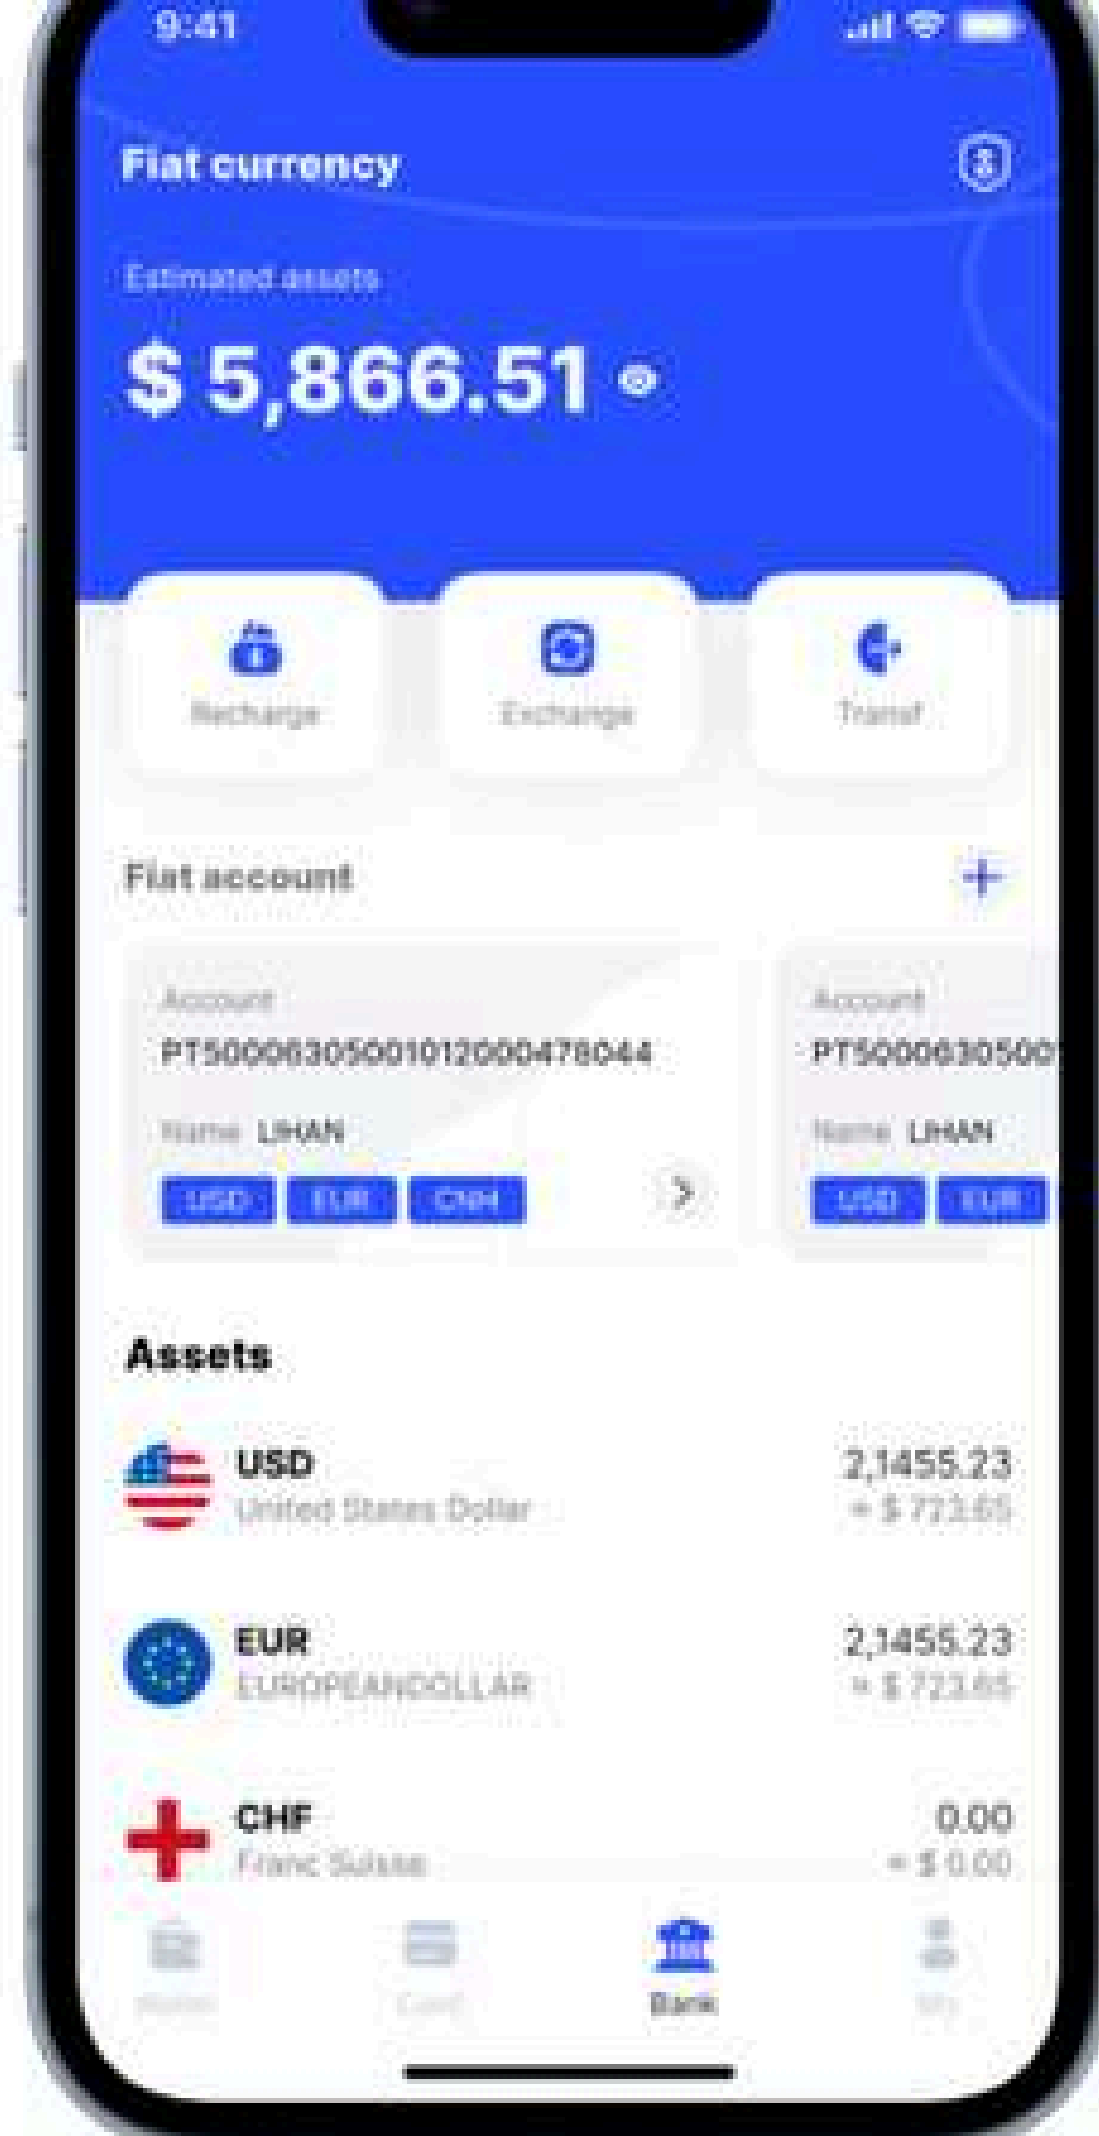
9:41

Fiat currency

Estimated assets

$ 5,866.51

Recharge

Exchange

Transf

Fiat account

Account
PT50006305001012000478044
Name LIHAN
USD EUR CNH

Account
PT5000630500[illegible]
Name LIHAN
USD EUR

Assets

USD
United States Dollar
2,1455.23
≈ $ 723.65

EUR
EUROPEANDOLLAR
2,1455.23
≈ $ 723.65

CHF
Franc Suisse
0.00
≈ $ 0.00

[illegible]
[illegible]
Bank
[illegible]